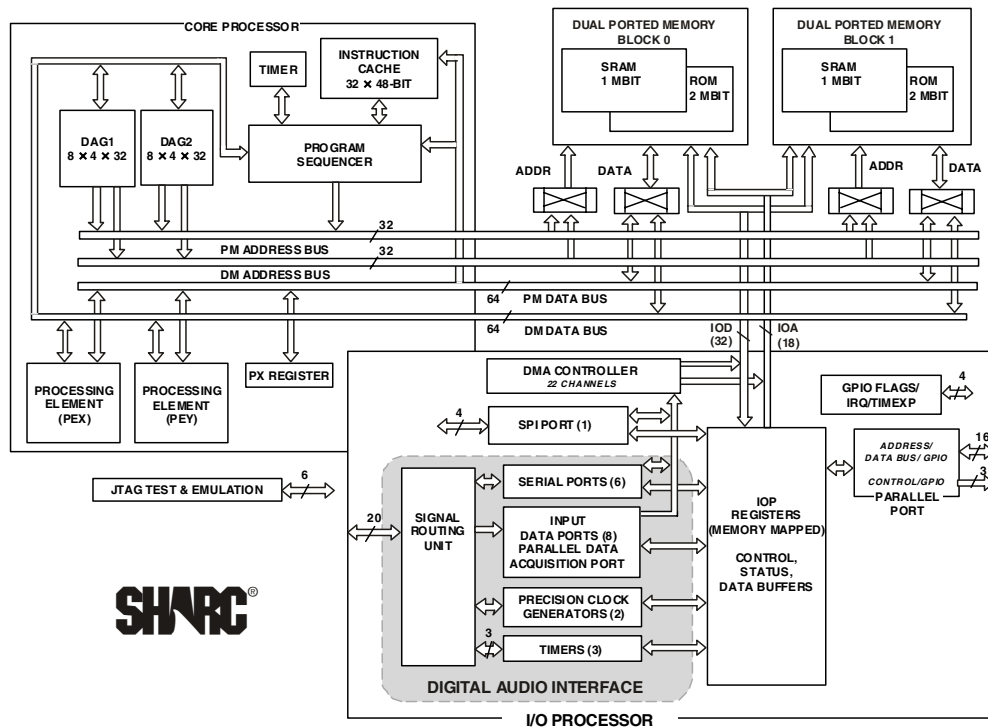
CORE PROCESSOR

TIMER

INSTRUCTION CACHE $32 \times 48$-BIT

DAG1 $8 \times 4 \times 32$

DAG2 $8 \times 4 \times 32$

PROGRAM SEQUENCER

DUAL PORTED MEMORY BLOCK 0

SRAM 1 MBIT

ROM 2 MBIT

DUAL PORTED MEMORY BLOCK 1

SRAM 1 MBIT

ROM 2 MBIT

ADDR

DATA

ADDR

DATA

32

PM ADDRESS BUS

32

DM ADDRESS BUS

64

PM DATA BUS

64

DM DATA BUS

IOD (32)

IOA (18)

PROCESSING ELEMENT (PEX)

PROCESSING ELEMENT (PEY)

PX REGISTER

DMA CONTROLLER
22 CHANNELS

GPIO FLAGS/ IRQ/TIMEXP

4

4

SPI PORT (1)

IOP REGISTERS (MEMORY MAPPED)

CONTROL, STATUS, DATA BUFFERS

ADDRESS/ DATA BUS/ GPIO

16

CONTROL/GPIO

3

PARALLEL PORT

JTAG TEST & EMULATION

6

20

SIGNAL ROUTING UNIT

SERIAL PORTS (6)

INPUT DATA PORTS (8) PARALLEL DATA ACQUISITION PORT

PRECISION CLOCK GENERATORS (2)

3

TIMERS (3)

DIGITAL AUDIO INTERFACE

SHARC®

I/O PROCESSOR